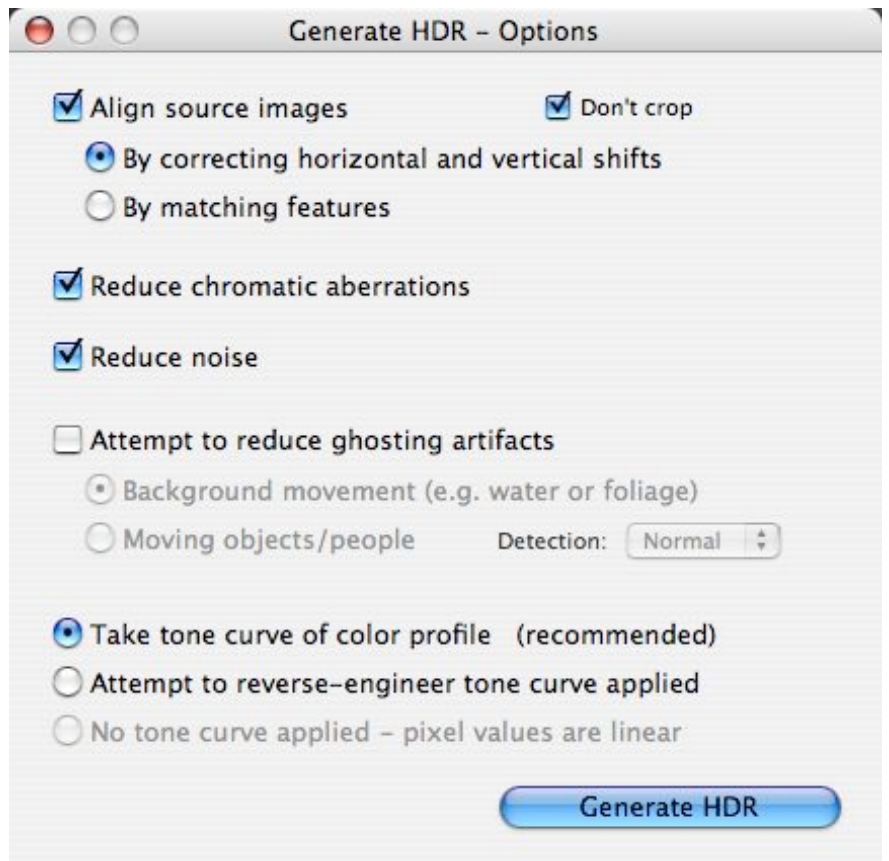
Generate HDR – Options

Align source images

Don't crop

By correcting horizontal and vertical shifts

By matching features

Reduce chromatic aberrations

Reduce noise

Attempt to reduce ghosting artifacts

Background movement (e.g. water or foliage)

Moving objects/people

Detection: Normal

Take tone curve of color profile (recommended)

Attempt to reverse-engineer tone curve applied

No tone curve applied – pixel values are linear

Generate HDR